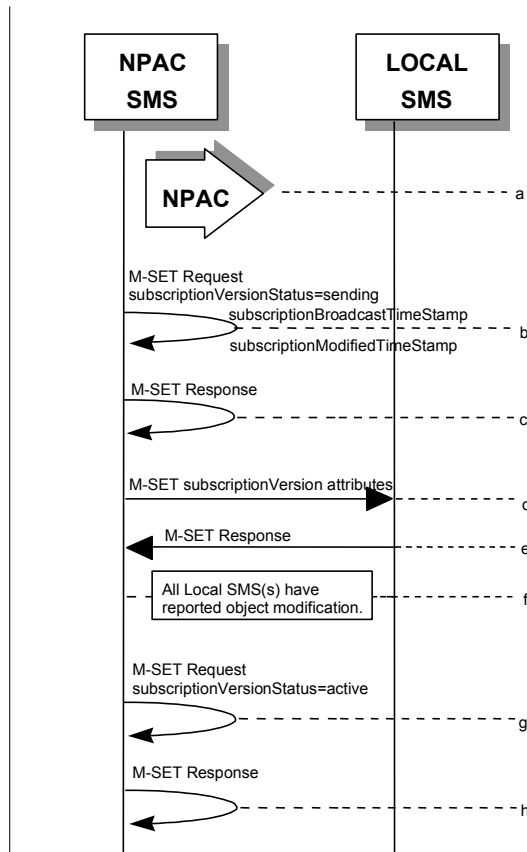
NPAC SMS

LOCAL SMS

NPAC

a

M-SET Request
subscriptionVersionStatus=sending
subscriptionBroadcastTimeStamp
subscriptionModifiedTimeStamp

b

M-SET Response

c

M-SET subscriptionVersion attributes

d

M-SET Response

e

All Local SMS(s) have reported object modification.

f

M-SET Request
subscriptionVersionStatus=active

g

M-SET Response

h